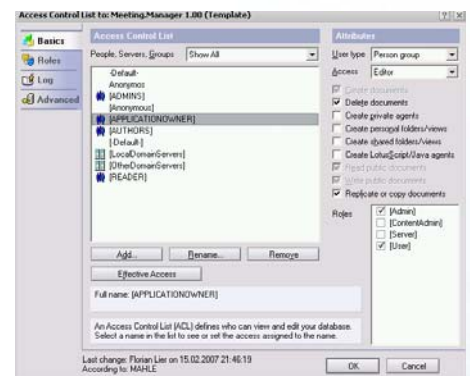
Access Control List to: Meeting.Manager 1.00 (Template)

?  X

Basics
Roles
Log
Advanced

Access Control List

People, Servers, Groups  Show All

-Default-
Anonymous
[ADMINS]
[Anonymous]
[APPLICATIONOWNER]
[AUTHORS]
[-Default-]
[LocalDomainServers]
[OtherDomainServers]
[READER]

Add...  Rename...  Remove

Effective Access

Full name: [APPLICATIONOWNER]

An Access Control List (ACL) defines who can view and edit your database. Select a name in the list to see or set the access assigned to the name.

Attributes

User type  Person group

Access  Editor

Create documents
Delete documents
Create private agents
Create personal folders/views
Create shared folders/views
Create LotusScript/Java agents
Read public documents
Write public documents
Replicate or copy documents

Roles
[Admin]
[ContentAdmin]
[Server]
[User]

Last change: Florian Lier on 15.02.2007 21:46:19
According to: MAHLE

OK  Cancel